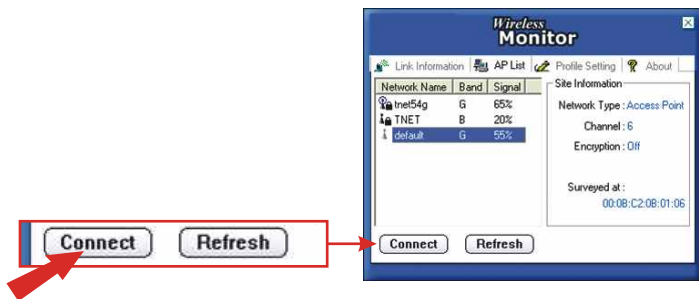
Connect Refresh

Wireless Monitor

Link Information | AP List | Profile Setting | About

| Network Name | Band | Signal |
|---|---|---|
| tnet54g | G | 65% |
| TNET | B | 20% |
| default | G | 55% |

Site Information

Network Type : Access Point

Channel : 6

Encryption : Off

Surveyed at :

00:0B:C2:0B:01:06

Connect Refresh